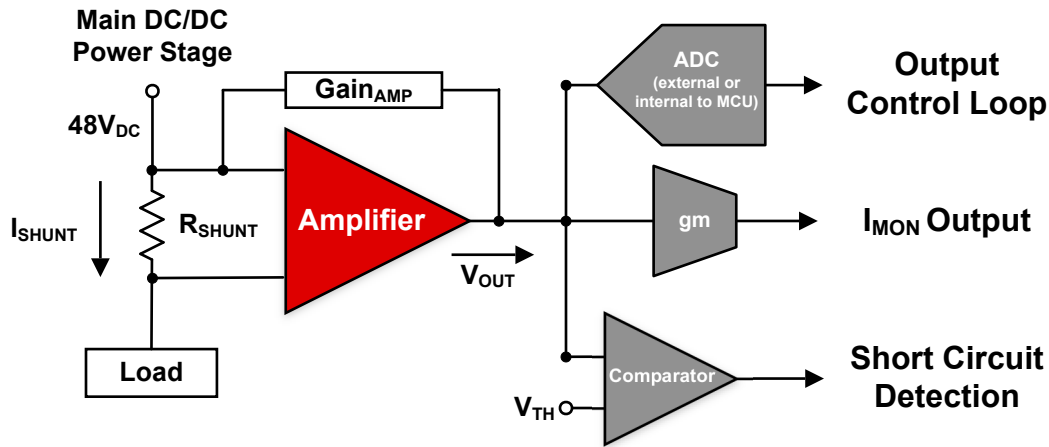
Main DC/DC Power Stage

$48V_{DC}$

$I_{SHUNT}$

$R_{SHUNT}$

Load

$Gain_{AMP}$

Amplifier

$V_{OUT}$

ADC
(external or internal to MCU)

Output Control Loop

gm

$I_{MON}$ Output

Comparator

$V_{TH}$

Short Circuit Detection